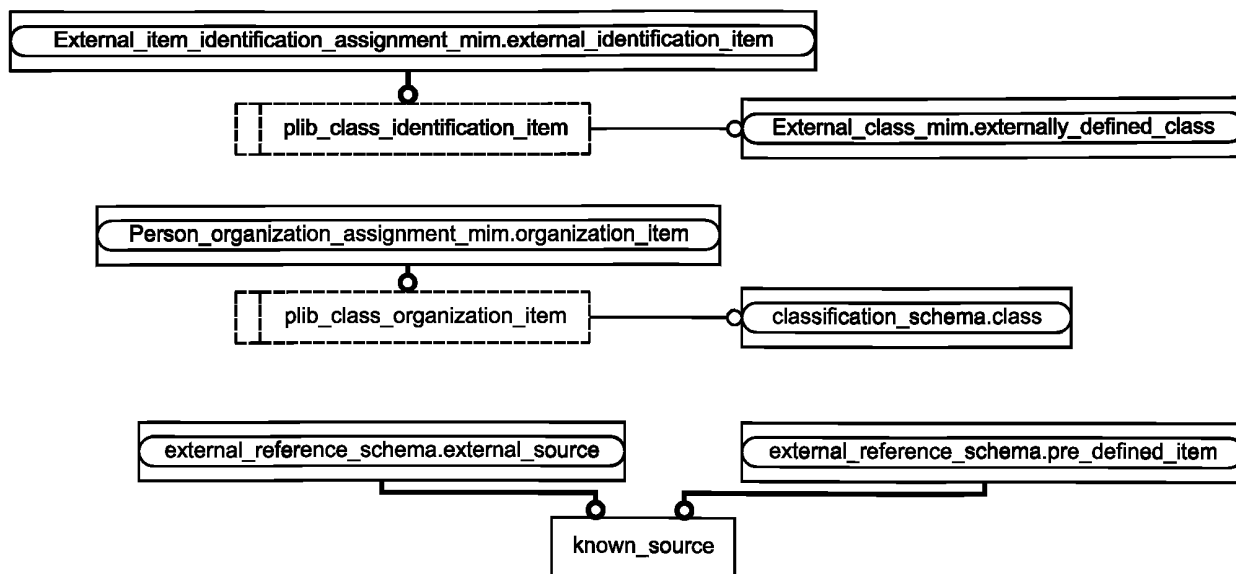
External_item_identification_assignment_mim.external_identification_item

plib_class_identification_item

External_class_mim.externally_defined_class

Person_organization_assignment_mim.organization_item

plib_class_organization_item

classification_schema.class

external_reference_schema.external_source

external_reference_schema.pre_defined_item

known_source